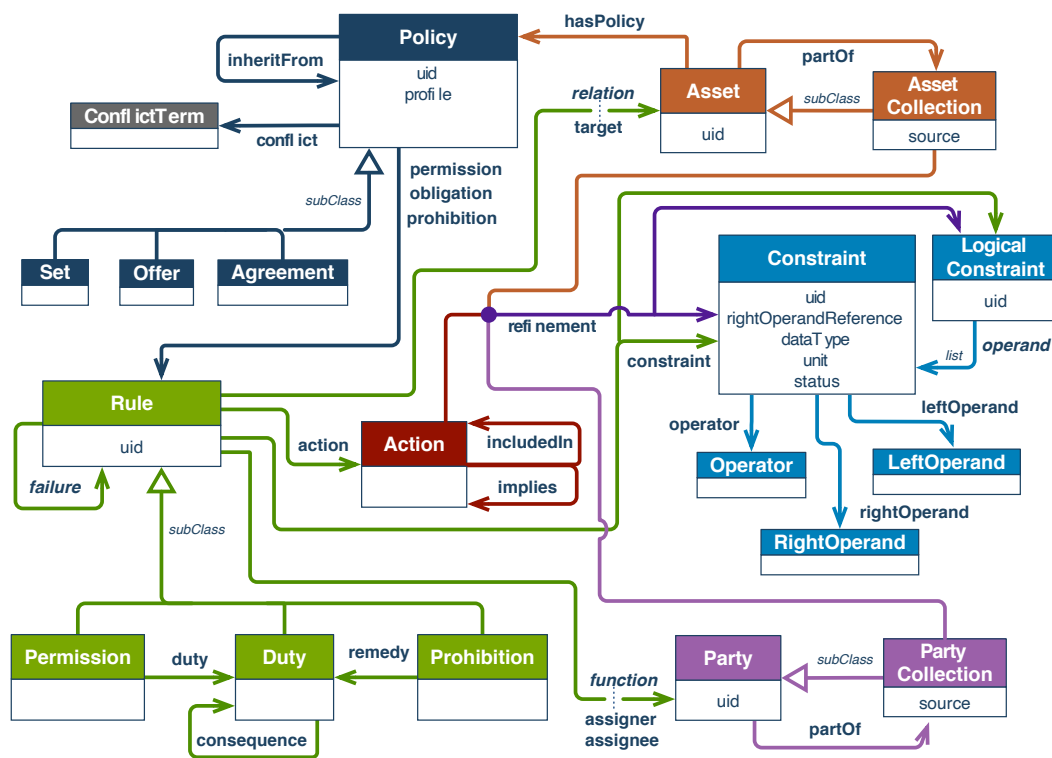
Policy
uid
profi le
inheritFrom
Confl ictTerm
confl ict
hasPolicy
Asset
uid
partOf
Asset Collection
source
subClass
relation
target
subClass
Set
Offer
Agreement
permission
obligation
prohibition
Constraint
uid
rightOperandReference
dataType
unit
status
Logical Constraint
uid
list
operand
refi nement
constraint
Rule
uid
failure
action
Action
includedIn
implies
operator
Operator
leftOperand
LeftOperand
rightOperand
RightOperand
subClass
Permission
duty
Duty
remedy
Prohibition
consequence
function
assigner
assignee
Party
uid
subClass
Party Collection
source
partOf